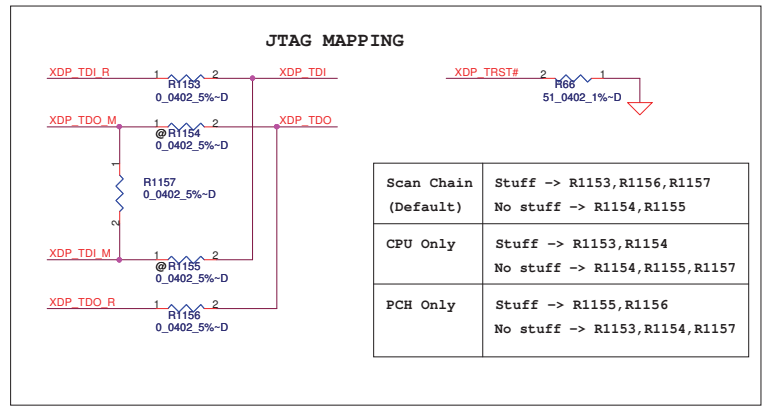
JTAG MAPPING

XDP_TDI_R
1 2
R1153
0_0402_5%~D
XDP_TDI

XDP_TDO_M
1 2
@R1154
0_0402_5%~D
XDP_TDO

1
R1157
0_0402_5%~D
2

XDP_TDI_M
1 2
@R1155
0_0402_5%~D

XDP_TDO_R
1 2
R1156
0_0402_5%~D

XDP_TRST#
2 1
R66
51_0402_1%~D

| Scan Chain (Default) | Stuff -> R1153,R1156,R1157 No stuff -> R1154,R1155 |
|---|---|
| CPU Only | Stuff -> R1153,R1154 No stuff -> R1154,R1155,R1157 |
| PCH Only | Stuff -> R1155,R1156 No stuff -> R1153,R1154,R1157 |